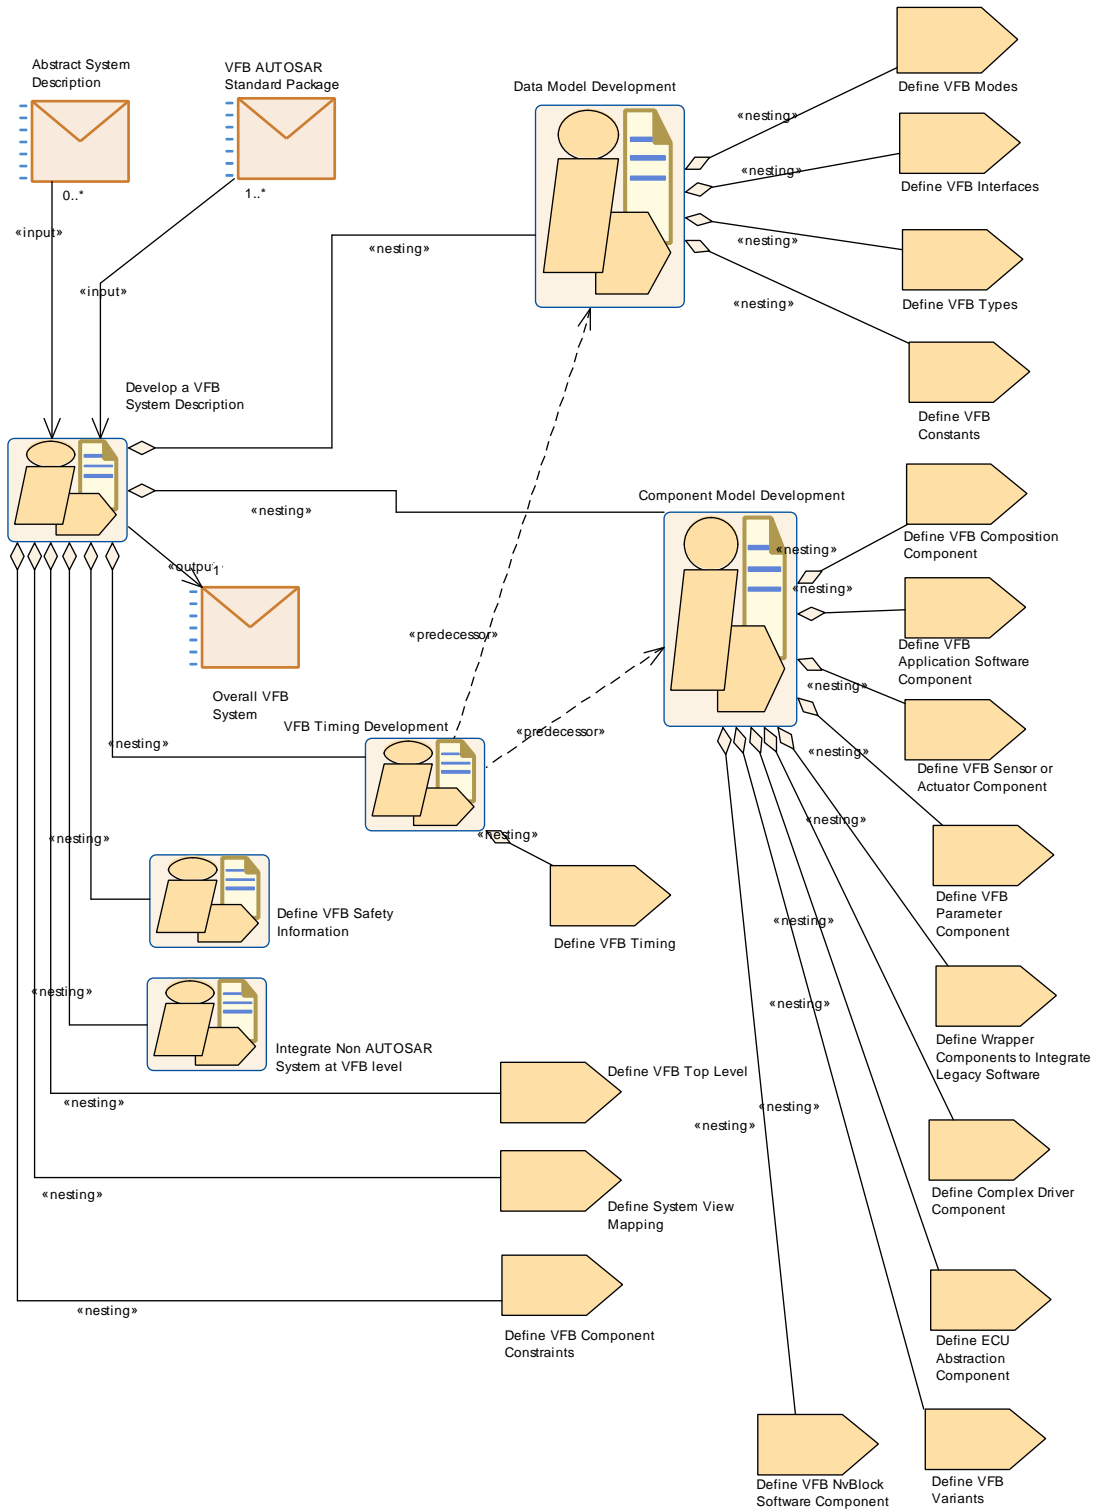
Abstract System Description

VFB AUTOSAR Standard Package

Data Model Development

Define VFB Modes

«nesting»

«nesting»

Define VFB Interfaces

«nesting»

«nesting»

Define VFB Types

«nesting»

0..*

1..*

«input»

«input»

Define VFB Constants

Develop a VFB System Description

Component Model Development

«nesting»

Define VFB Composition Component

«nesting»

«nesting»

«output»

1

Define VFB Application Software Component

«predecessor»

«nesting»

Overall VFB System

VFB Timing Development

«predecessor»

Define VFB Sensor or Actuator Component

«nesting»

«nesting»

«nesting»

«nesting»

«nesting»

Define VFB Parameter Component

Define VFB Safety Information

Define VFB Timing

«nesting»

«nesting»

«nesting»

Define Wrapper Components to Integrate Legacy Software

Integrate Non AUTOSAR System at VFB level

Define VFB Top Level

«nesting»

«nesting»

«nesting»

Define Complex Driver Component

«nesting»

Define System View Mapping

«nesting»

Define VFB Component Constraints

Define ECU Abstraction Component

Define VFB NvBlock Software Component

Define VFB Variants